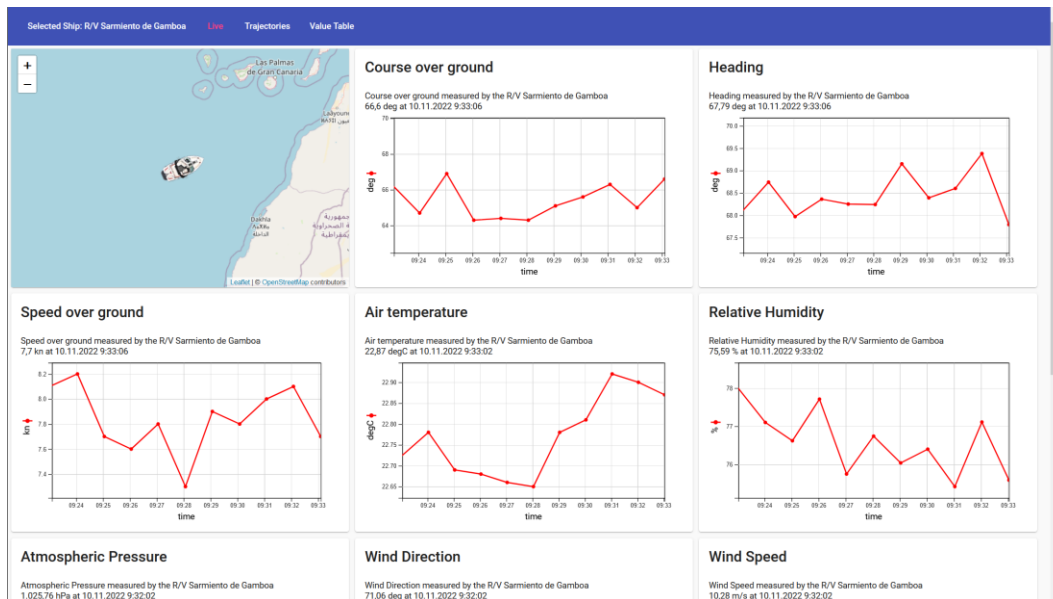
Selected Ship: R/V Sarmiento de Gamboa Live Trajectories Value Table

+
−

Las Palmas de Gran Canaria

Laâyoune

Dakhla

Leaflet | © OpenStreetMap contributors

Course over ground

Course over ground measured by the R/V Sarmiento de Gamboa
66,6 deg at 10.11.2022 9:33:06

deg

70
68
66
64

09:24 09:25 09:26 09:27 09:28 09:29 09:30 09:31 09:32 09:33
time

Heading

Heading measured by the R/V Sarmiento de Gamboa
67,79 deg at 10.11.2022 9:33:06

deg

70.0
69.5
69.0
68.5
68.0
67.5

09:24 09:25 09:26 09:27 09:28 09:29 09:30 09:31 09:32 09:33
time

Speed over ground

Speed over ground measured by the R/V Sarmiento de Gamboa
7,7 kn at 10.11.2022 9:33:06

kn

8.2
8.0
7.8
7.6
7.4

09:24 09:25 09:26 09:27 09:28 09:29 09:30 09:31 09:32 09:33
time

Air temperature

Air temperature measured by the R/V Sarmiento de Gamboa
22,87 degC at 10.11.2022 9:33:02

degC

22.90
22.85
22.80
22.75
22.70
22.65

09:24 09:25 09:26 09:27 09:28 09:29 09:30 09:31 09:32 09:33
time

Relative Humidity

Relative Humidity measured by the R/V Sarmiento de Gamboa
75,59 % at 10.11.2022 9:33:02

%

78
77
76

09:24 09:25 09:26 09:27 09:28 09:29 09:30 09:31 09:32 09:33
time

Atmospheric Pressure

Atmospheric Pressure measured by the R/V Sarmiento de Gamboa
1.025,76 hPa at 10.11.2022 9:32:02

Wind Direction

Wind Direction measured by the R/V Sarmiento de Gamboa
71,06 deg at 10.11.2022 9:32:02

Wind Speed

Wind Speed measured by the R/V Sarmiento de Gamboa
10,28 m/s at 10.11.2022 9:32:02